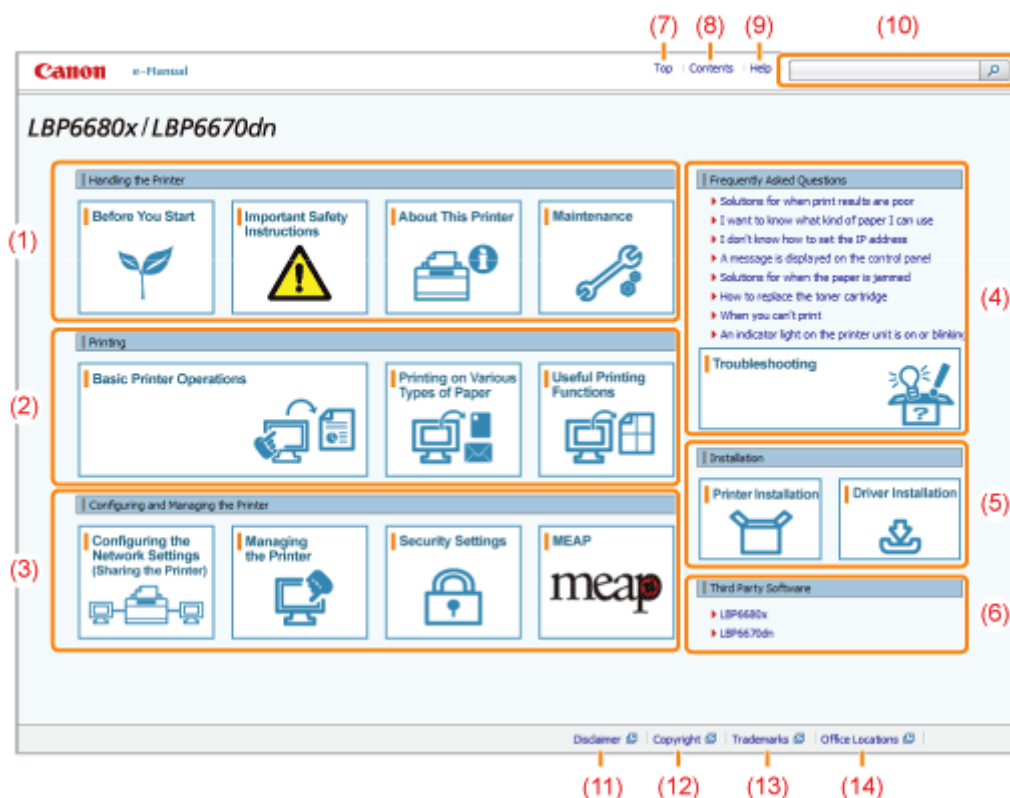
(7) (8) (9) (10)

Canon e-Manual

Top | Contents | Help

LBP6680x / LBP6670dn

(1)

Handling the Printer

Before You Start

Important Safety Instructions

About This Printer

Maintenance

(2)

Printing

Basic Printer Operations

Printing on Various Types of Paper

Useful Printing Functions

(3)

Configuring and Managing the Printer

Configuring the Network Settings (Sharing the Printer)

Managing the Printer

Security Settings

MEAP

meap

(4)

Frequently Asked Questions

Solutions for when print results are poor

I want to know what kind of paper I can use

I don't know how to set the IP address

A message is displayed on the control panel

Solutions for when the paper is jammed

How to replace the toner cartridge

When you can't print

An indicator light on the printer unit is on or blinking

Troubleshooting

(5)

Installation

Printer Installation

Driver Installation

(6)

Third Party Software

LBP6680x

LBP6670dn

Disclaimer | Copyright | Trademarks | Office Locations

(11) (12) (13) (14)